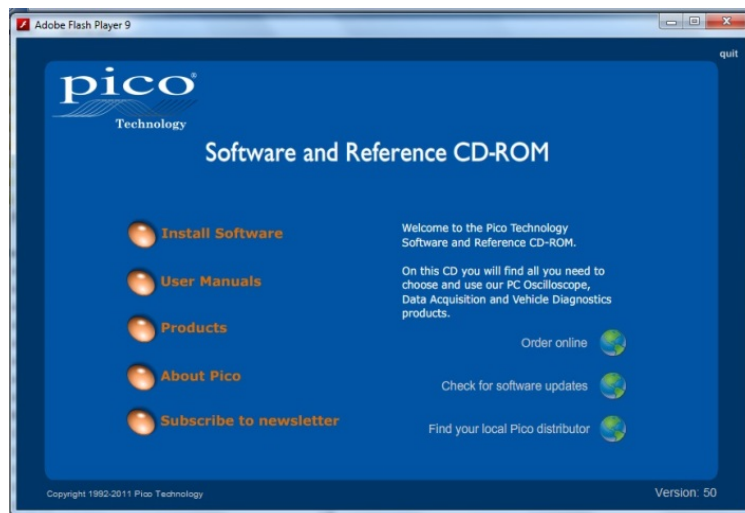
Adobe Flash Player 9

quit

pico®
Technology

Software and Reference CD-ROM

Install Software

User Manuals

Products

About Pico

Subscribe to newsletter

Welcome to the Pico Technology Software and Reference CD-ROM.

On this CD you will find all you need to choose and use our PC Oscilloscope, Data Acquisition and Vehicle Diagnostics products.

Order online

Check for software updates

Find your local Pico distributor

Copyright 1992-2011 Pico Technology

Version: 50